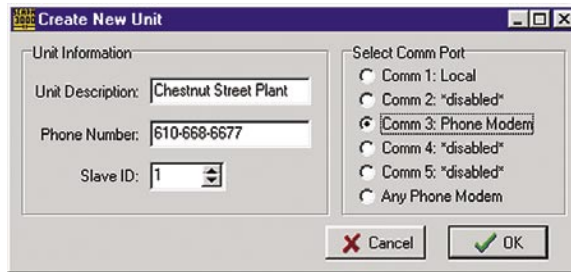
Create New Unit

Unit Information

Unit Description: Chestnut Street Plant

Phone Number: 610-668-6677

Slave ID: 1

Select Comm Port

Comm 1: Local
Comm 2: "disabled"
Comm 3: Phone Modem
Comm 4: "disabled"
Comm 5: "disabled"
Any Phone Modem

Cancel

OK